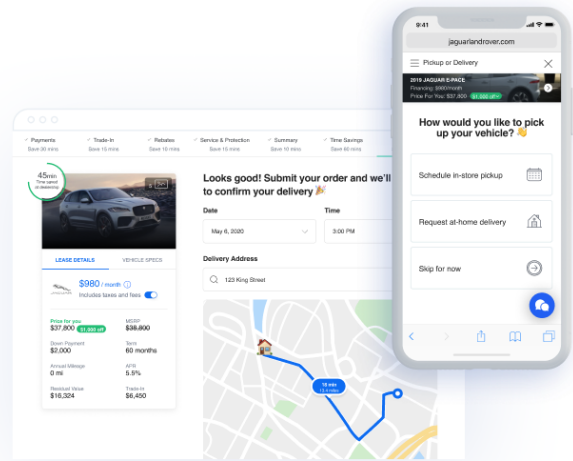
Payments Save 30 mins
Trade-In Save 15 mins
Rebates Save 15 mins
Service & Protection Save 10 mins
Summary Save 10 mins
Time Savings Save 60 mins

45min Time saved at dealership

LEASE DETAILS
VEHICLE SPECS

$980 / month
Includes taxes and fees

Price for you $37,800 $1,000 off
MSRP $38,800
Down Payment $2,000
Term 60 months
Annual Mileage 0 mi
APR 5.5%
Residual Value $16,324
Trade-In $6,450

Looks good! Submit your order and we'll to confirm your delivery 🎉

Date
May 6, 2020

Time
3:00 PM

Delivery Address
123 King Street

18 min

9:41
jaguarlandrover.com
Pickup or Delivery
2019 JAGUAR E-PACE
Financing: $980/month
Price For You: $37,800 $1,000 off

How would you like to pick up your vehicle? 👋

Schedule in-store pickup
Request at-home delivery
Skip for now